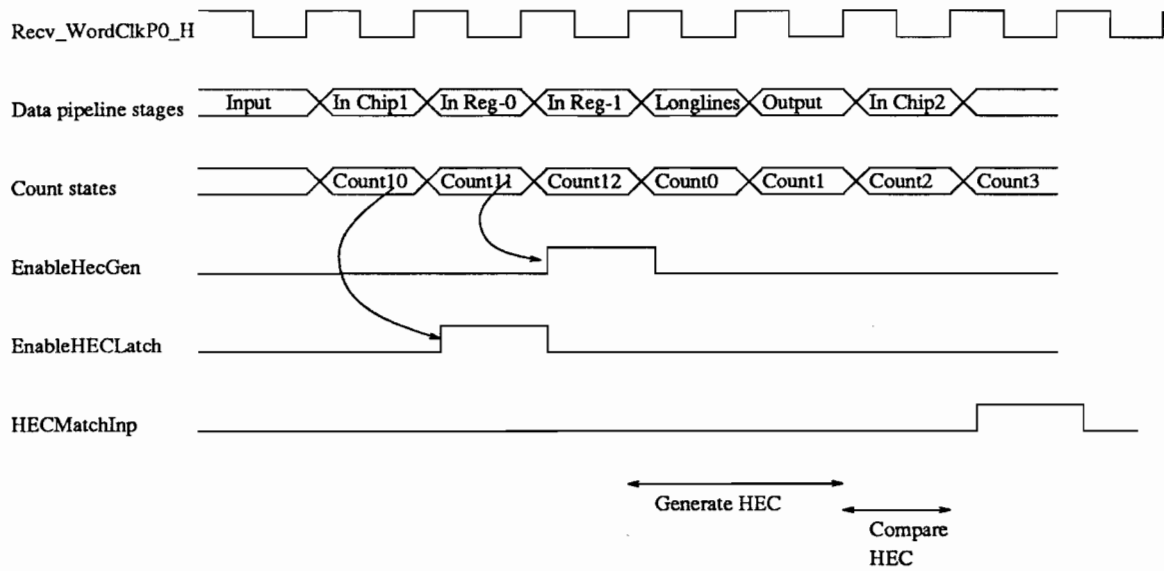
Recv_WordClkP0_H

Data pipeline stages Input In Chip1 In Reg-0 In Reg-1 Longlines Output In Chip2

Count states Count10 Count11 Count12 Count0 Count1 Count2 Count3

EnableHecGen

EnableHECLatch

HECMatchInp

Generate HEC

Compare HEC